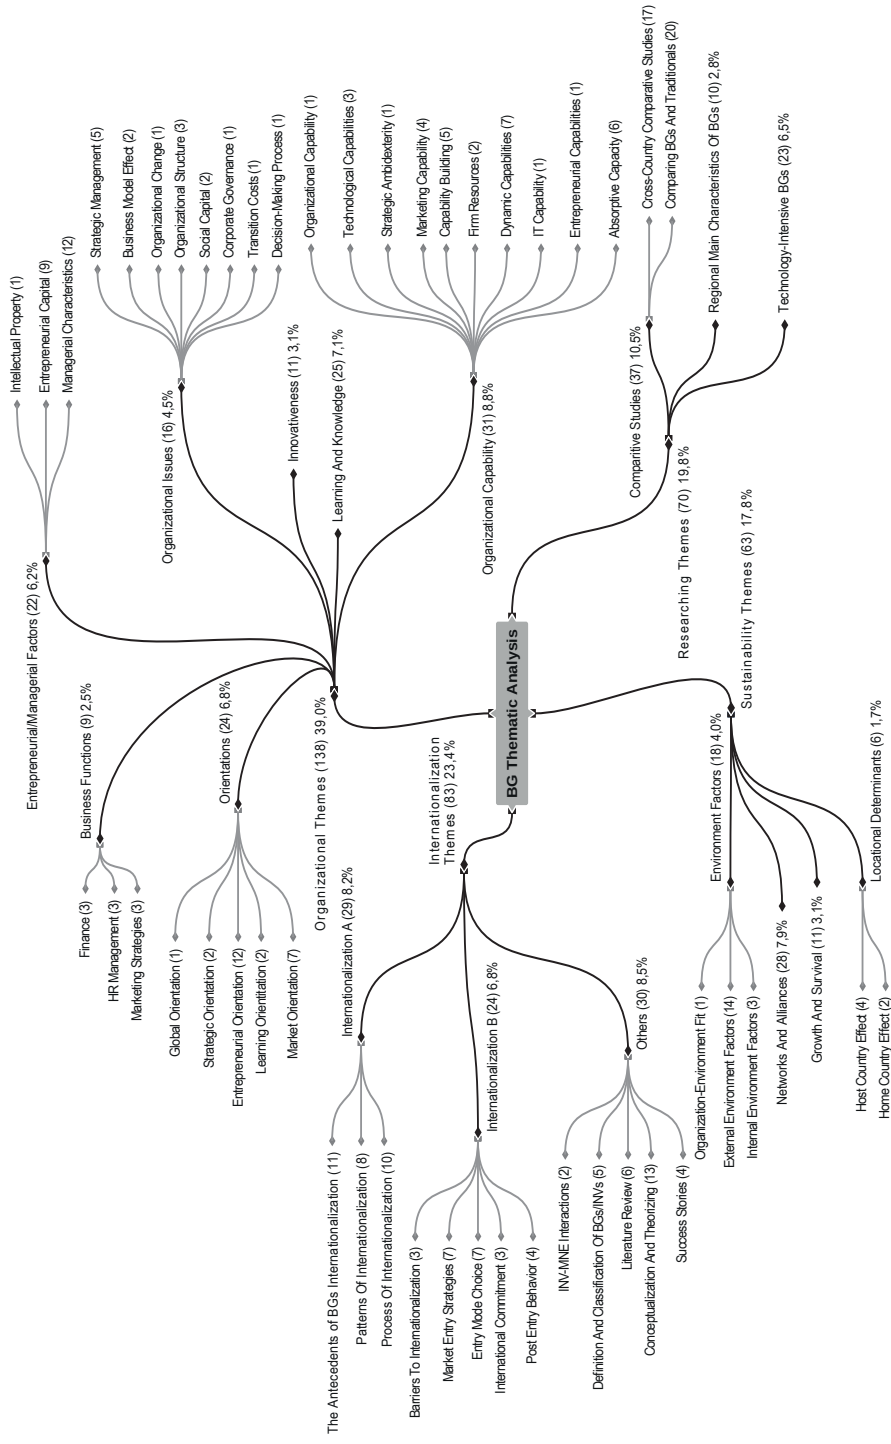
BG Thematic Analysis

Organizational Themes (138) 39,0%

Entrepreneurial/Managerial Factors (22) 6,2%
Intellectual Property (1)
Entrepreneurial Capital (9)
Managerial Characteristics (12)

Organizational Issues (16) 4,5%
Strategic Management (5)
Business Model Effect (2)
Organizational Change (1)
Organizational Structure (3)
Social Capital (2)
Corporate Governence (1)
Transition Costs (1)
Decision-Making Process (1)

Innovativeness (11) 3,1%

Learning And Knowledge (25) 7,1%

Organizational Capability (31) 8,8%
Organizational Capability (1)
Technological Capabilities (3)
Strategic Ambidexterity (1)
Marketing Capability (4)
Capability Building (5)
Firm Resources (2)
Dynamic Capabilities (7)
IT Capability (1)
Entrepreneurial Capabilities (1)
Absorptive Capacity (6)

Business Functions (9) 2,5%
Finance (3)
HR Management (3)
Marketing Strategies (3)

Orientations (24) 6,8%
Global Orientation (1)
Strategic Orientation (2)
Entrepreneurial Orientation (12)
Learning Orientitation (2)
Market Orientation (7)

Researching Themes (70) 19,8%

Comparitive Studies (37) 10,5%
Cross-Country Comparative Studies (17)
Comparing BGs And Traditionals (20)

Regional Main Characteristics Of BGs (10) 2,8%

Technology-Intensive BGs (23) 6,5%

Sustainability Themes (63) 17,8%

Environment Factors (18) 4,0%
Organization-Environment Fit (1)
External Environment Factors (14)
Internal Environment Factors (3)

Networks And Alliances (28) 7,9%

Growth And Survival (11) 3,1%

Locational Determinants (6) 1,7%
Host Country Effect (4)
Home Country Effect (2)

Internationalization Themes (83) 23,4%

Internationalization A (29) 8,2%
The Antecedents of BGs Internationalization (11)
Patterns Of Internationalization (8)
Process Of Internationalization (10)

Internationalization B (24) 6,8%
Barriers To Internationalization (3)
Market Entry Strategies (7)
Entry Mode Choice (7)
International Commitment (3)
Post Entry Behavior (4)

Others (30) 8,5%
INV-MNE Interactions (2)
Definition And Classification Of BGs/INVs (5)
Literature Review (6)
Conceptualization And Theorizing (13)
Success Stories (4)